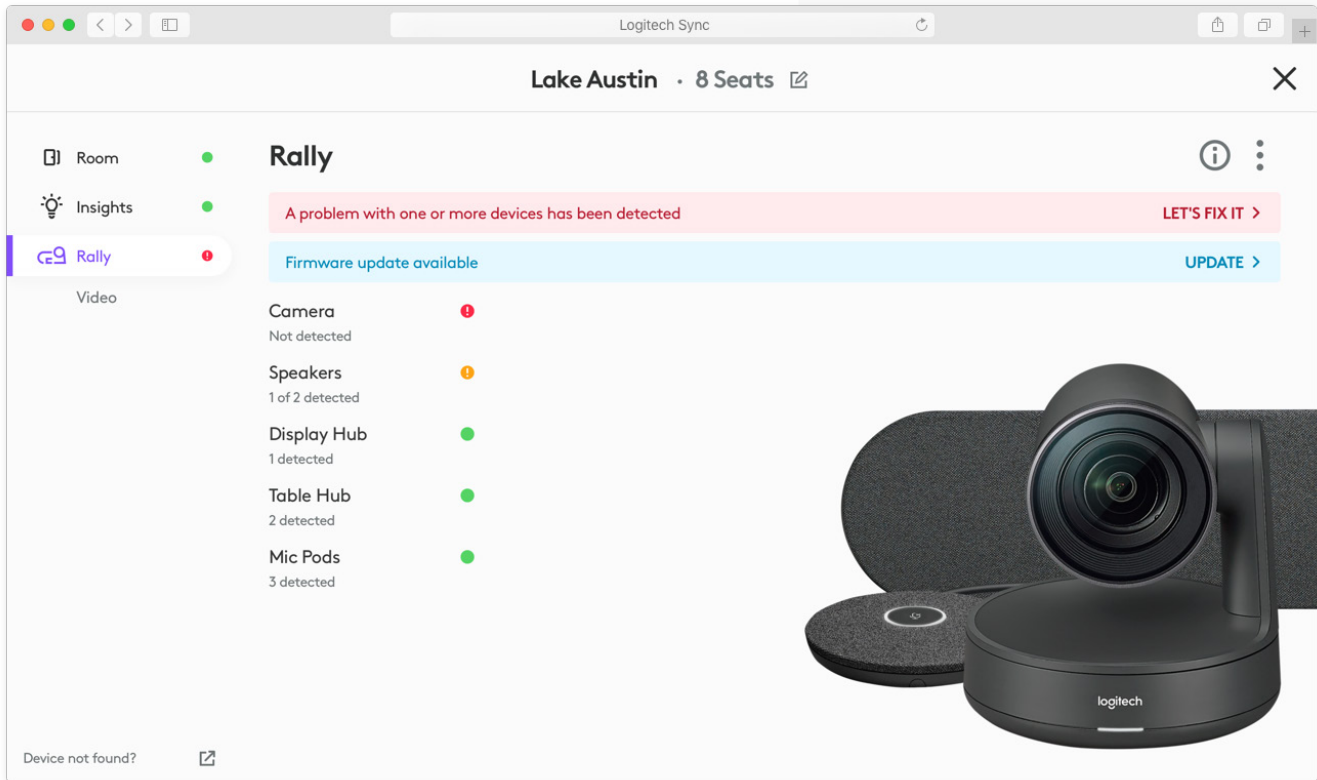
Logitech Sync

Lake Austin · 8 Seats

Room

Insights

Rally

Video

Device not found?

Rally

A problem with one or more devices has been detected

LET'S FIX IT >

Firmware update available

UPDATE >

Camera
Not detected

Speakers
1 of 2 detected

Display Hub
1 detected

Table Hub
2 detected

Mic Pods
3 detected

logitech